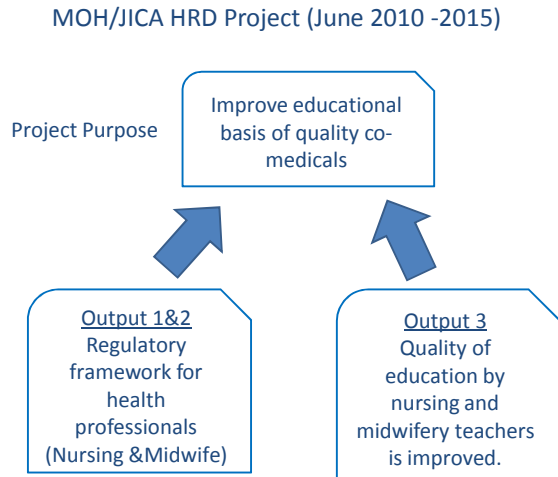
MOH/JICA HRD Project (June 2010 -2015)

Project Purpose

Improve educational basis of quality co-medicals

Output 1&2
Regulatory framework for health professionals (Nursing &Midwife)

Output 3
Quality of education by nursing and midwifery teachers is improved.